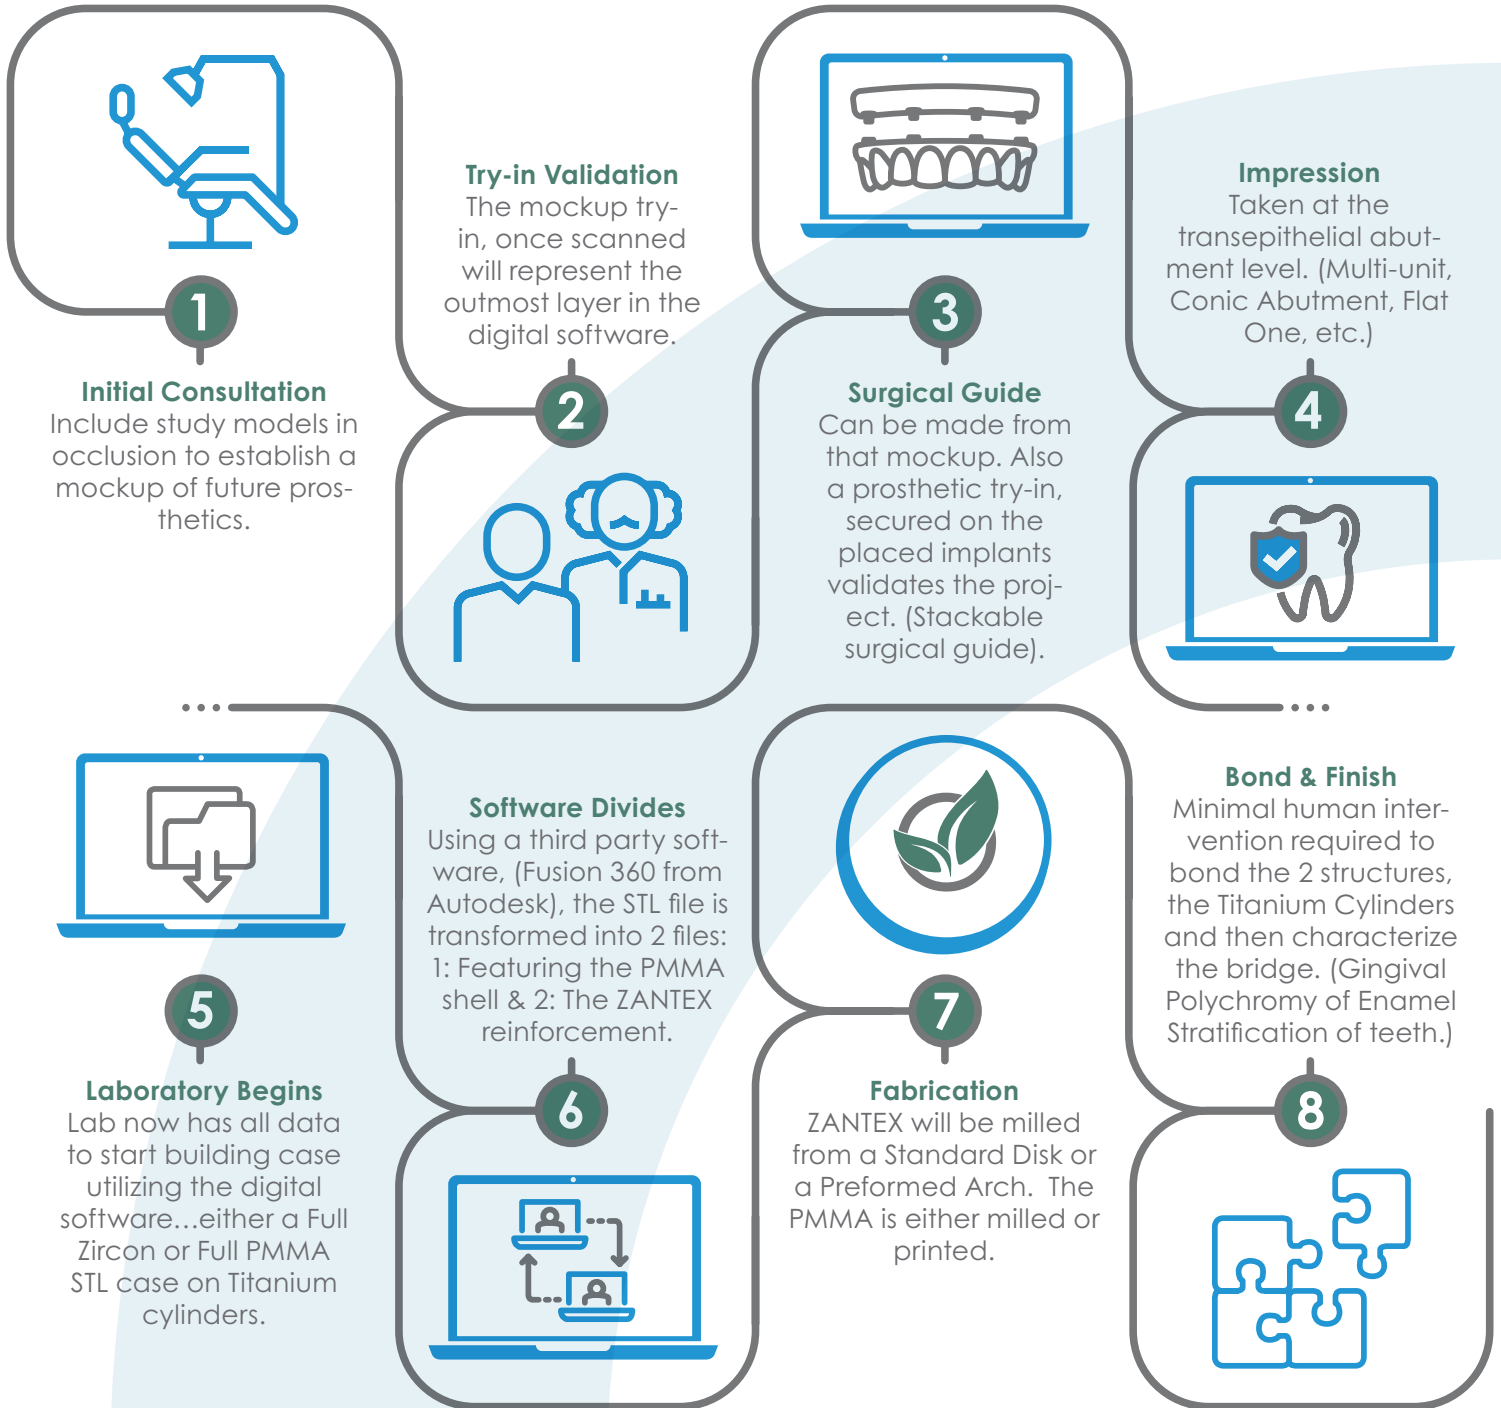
1

Initial Consultation
Include study models in occlusion to establish a mockup of future prosthetics.

Try-in Validation
The mockup tryin, once scanned will represent the outmost layer in the digital software.

2

3

Surgical Guide
Can be made from that mockup. Also a prosthetic try-in, secured on the placed implants validates the project. (Stackable surgical guide).

Impression
Taken at the transepithelial abutment level. (Multi-unit, Conic Abutment, Flat One, etc.)

4

5

Laboratory Begins
Lab now has all data to start building case utilizing the digital software...either a Full Zircon or Full PMMA STL case on Titanium cylinders.

Software Divides
Using a third party software, (Fusion 360 from Autodesk), the STL file is transformed into 2 files: 1: Featuring the PMMA shell & 2: The ZANTEX reinforcement.

6

7

Fabrication
ZANTEX will be milled from a Standard Disk or a Preformed Arch. The PMMA is either milled or printed.

Bond & Finish
Minimal human intervention required to bond the 2 structures, the Titanium Cylinders and then characterize the bridge. (Gingival Polychromy of Enamel Stratification of teeth.)

8